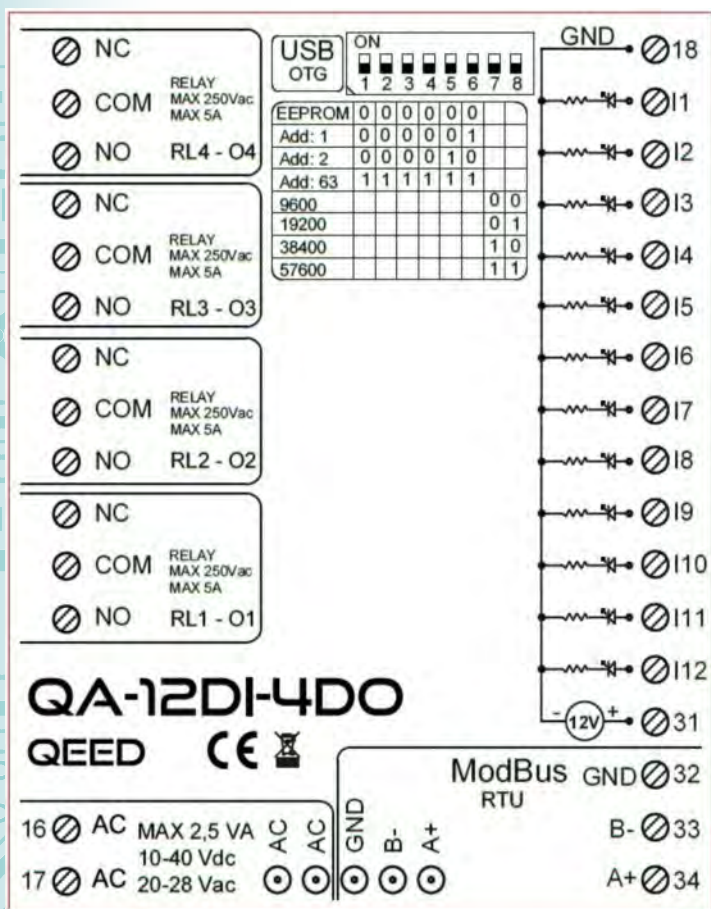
NC
COM RELAY MAX 250Vac MAX 5A
NO RL4 - O4

NC
COM RELAY MAX 250Vac MAX 5A
NO RL3 - O3

NC
COM RELAY MAX 250Vac MAX 5A
NO RL2 - O2

NC
COM RELAY MAX 250Vac MAX 5A
NO RL1 - O1

USB OTG

ON
1 2 3 4 5 6 7 8

| EEPROM | 0 | 0 | 0 | 0 | 0 | 0 | | |
|---|---|---|---|---|---|---|---|---|
| Add: 1 | 0 | 0 | 0 | 0 | 0 | 1 | | |
| Add: 2 | 0 | 0 | 0 | 0 | 1 | 0 | | |
| Add: 63 | 1 | 1 | 1 | 1 | 1 | 1 | | |
| 9600 | | | | | | | 0 | 0 |
| 19200 | | | | | | | 0 | 1 |
| 38400 | | | | | | | 1 | 0 |
| 57600 | | | | | | | 1 | 1 |

GND 18
I1
I2
I3
I4
I5
I6
I7
I8
I9
I10
I11
I12
- 12V + 31

QA-12DI-4DO
QEED CE

ModBus RTU
GND 32
B- 33
A+ 34

GND B- A+

16 AC MAX 2,5 VA
10-40 Vdc
17 AC 20-28 Vac
AC AC